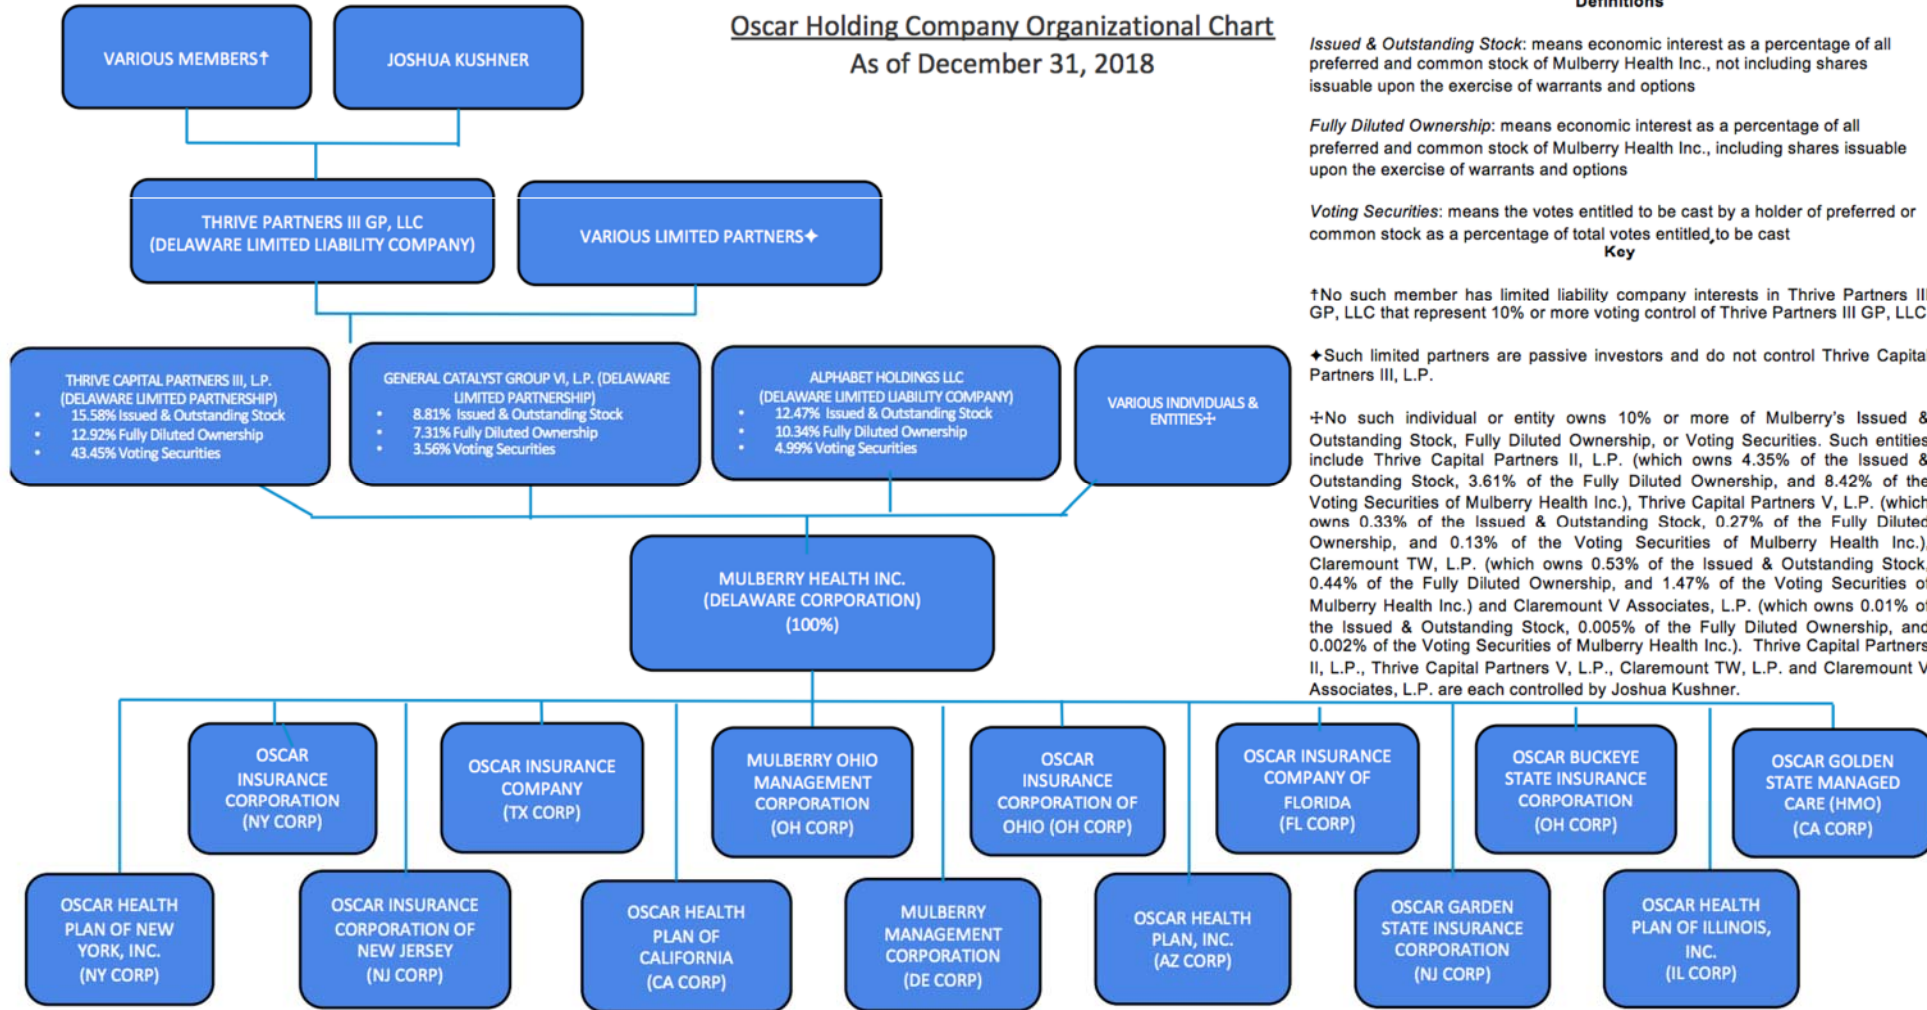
VARIOUS MEMBERS†

JOSHUA KUSHNER

Oscar Holding Company Organizational Chart
As of December 31, 2018

Definitions

*Issued & Outstanding Stock*: means economic interest as a percentage of all preferred and common stock of Mulberry Health Inc., not including shares issuable upon the exercise of warrants and options

*Fully Diluted Ownership*: means economic interest as a percentage of all preferred and common stock of Mulberry Health Inc., including shares issuable upon the exercise of warrants and options

*Voting Securities*: means the votes entitled to be cast by a holder of preferred or common stock as a percentage of total votes entitled to be cast

Key

†No such member has limited liability company interests in Thrive Partners III GP, LLC that represent 10% or more voting control of Thrive Partners III GP, LLC

✦Such limited partners are passive investors and do not control Thrive Capital Partners III, L.P.

✣No such individual or entity owns 10% or more of Mulberry's Issued & Outstanding Stock, Fully Diluted Ownership, or Voting Securities. Such entities include Thrive Capital Partners II, L.P. (which owns 4.35% of the Issued & Outstanding Stock, 3.61% of the Fully Diluted Ownership, and 8.42% of the Voting Securities of Mulberry Health Inc.), Thrive Capital Partners V, L.P. (which owns 0.33% of the Issued & Outstanding Stock, 0.27% of the Fully Diluted Ownership, and 0.13% of the Voting Securities of Mulberry Health Inc.), Claremount TW, L.P. (which owns 0.53% of the Issued & Outstanding Stock, 0.44% of the Fully Diluted Ownership, and 1.47% of the Voting Securities of Mulberry Health Inc.) and Claremount V Associates, L.P. (which owns 0.01% of the Issued & Outstanding Stock, 0.005% of the Fully Diluted Ownership, and 0.002% of the Voting Securities of Mulberry Health Inc.). Thrive Capital Partners II, L.P., Thrive Capital Partners V, L.P., Claremount TW, L.P. and Claremount V Associates, L.P. are each controlled by Joshua Kushner.

THRIVE PARTNERS III GP, LLC
(DELAWARE LIMITED LIABILITY COMPANY)

VARIOUS LIMITED PARTNERS✦

THRIVE CAPITAL PARTNERS III, L.P.
(DELAWARE LIMITED PARTNERSHIP)
• 15.58% Issued & Outstanding Stock
• 12.92% Fully Diluted Ownership
• 43.45% Voting Securities

GENERAL CATALYST GROUP VI, L.P. (DELAWARE LIMITED PARTNERSHIP)
• 8.81% Issued & Outstanding Stock
• 7.31% Fully Diluted Ownership
• 3.56% Voting Securities

ALPHABET HOLDINGS LLC
(DELAWARE LIMITED LIABILITY COMPANY)
• 12.47% Issued & Outstanding Stock
• 10.34% Fully Diluted Ownership
• 4.99% Voting Securities

VARIOUS INDIVIDUALS & ENTITIES✣

MULBERRY HEALTH INC.
(DELAWARE CORPORATION)
(100%)

OSCAR INSURANCE CORPORATION (NY CORP)

OSCAR INSURANCE COMPANY (TX CORP)

MULBERRY OHIO MANAGEMENT CORPORATION (OH CORP)

OSCAR INSURANCE CORPORATION OF OHIO (OH CORP)

OSCAR INSURANCE COMPANY OF FLORIDA (FL CORP)

OSCAR BUCKEYE STATE INSURANCE CORPORATION (OH CORP)

OSCAR GOLDEN STATE MANAGED CARE (HMO) (CA CORP)

OSCAR HEALTH PLAN OF NEW YORK, INC. (NY CORP)

OSCAR INSURANCE CORPORATION OF NEW JERSEY (NJ CORP)

OSCAR HEALTH PLAN OF CALIFORNIA (CA CORP)

MULBERRY MANAGEMENT CORPORATION (DE CORP)

OSCAR HEALTH PLAN, INC. (AZ CORP)

OSCAR GARDEN STATE INSURANCE CORPORATION (NJ CORP)

OSCAR HEALTH PLAN OF ILLINOIS, INC. (IL CORP)